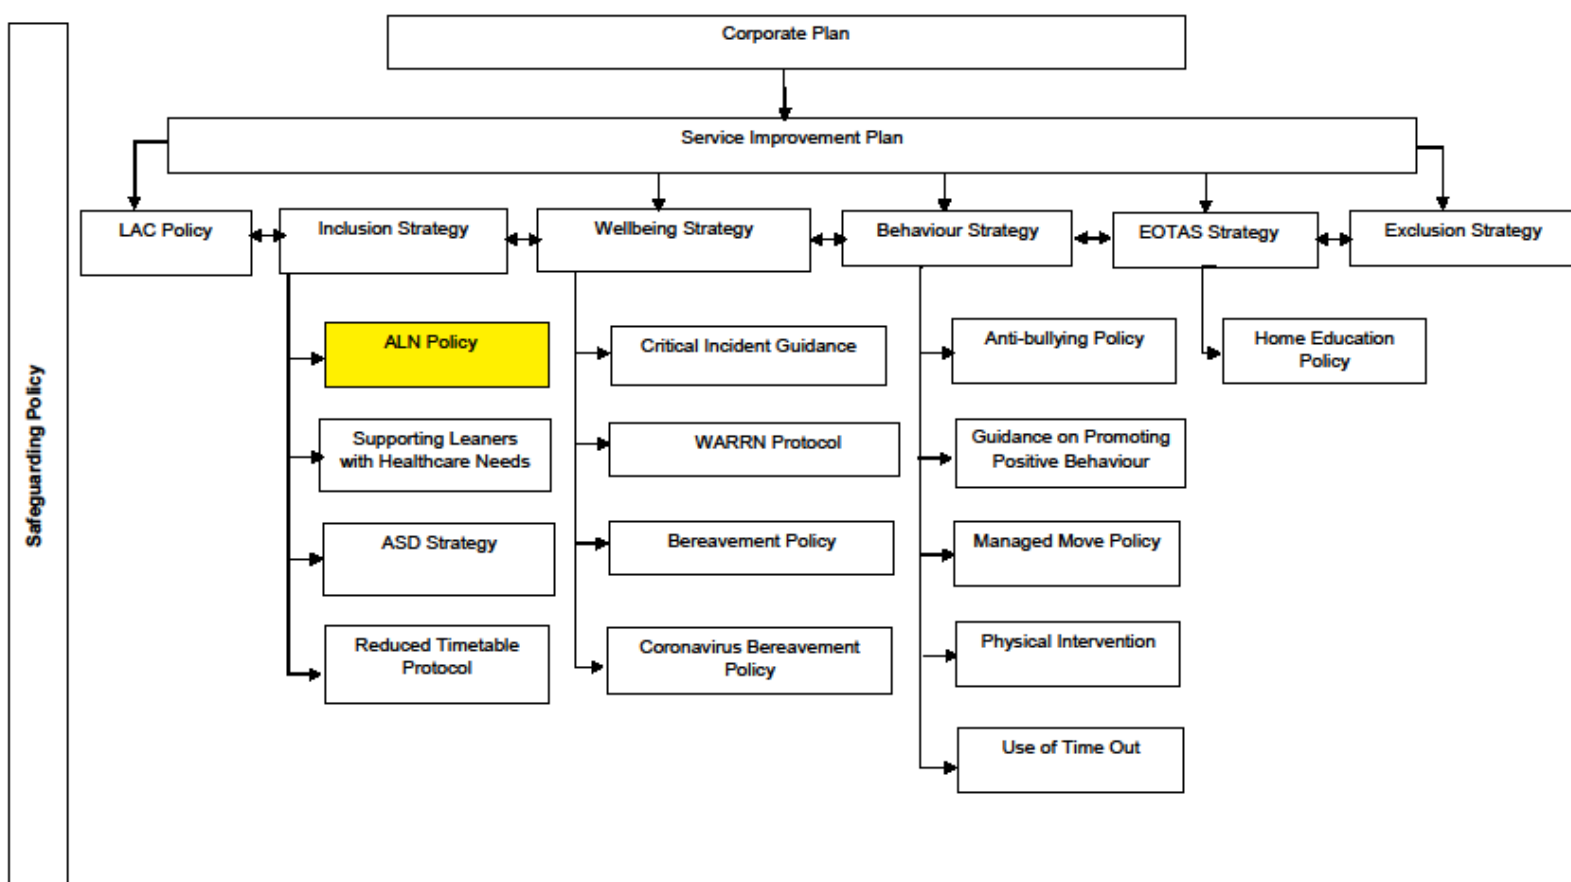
Safeguarding Policy

Corporate Plan

Service Improvement Plan

LAC Policy

Inclusion Strategy

Wellbeing Strategy

Behaviour Strategy

EOTAS Strategy

Exclusion Strategy

ALN Policy

Supporting Leaners with Healthcare Needs

ASD Strategy

Reduced Timetable Protocol

Critical Incident Guidance

WARRN Protocol

Bereavement Policy

Coronavirus Bereavement Policy

Anti-bullying Policy

Guidance on Promoting Positive Behaviour

Managed Move Policy

Physical Intervention

Use of Time Out

Home Education Policy